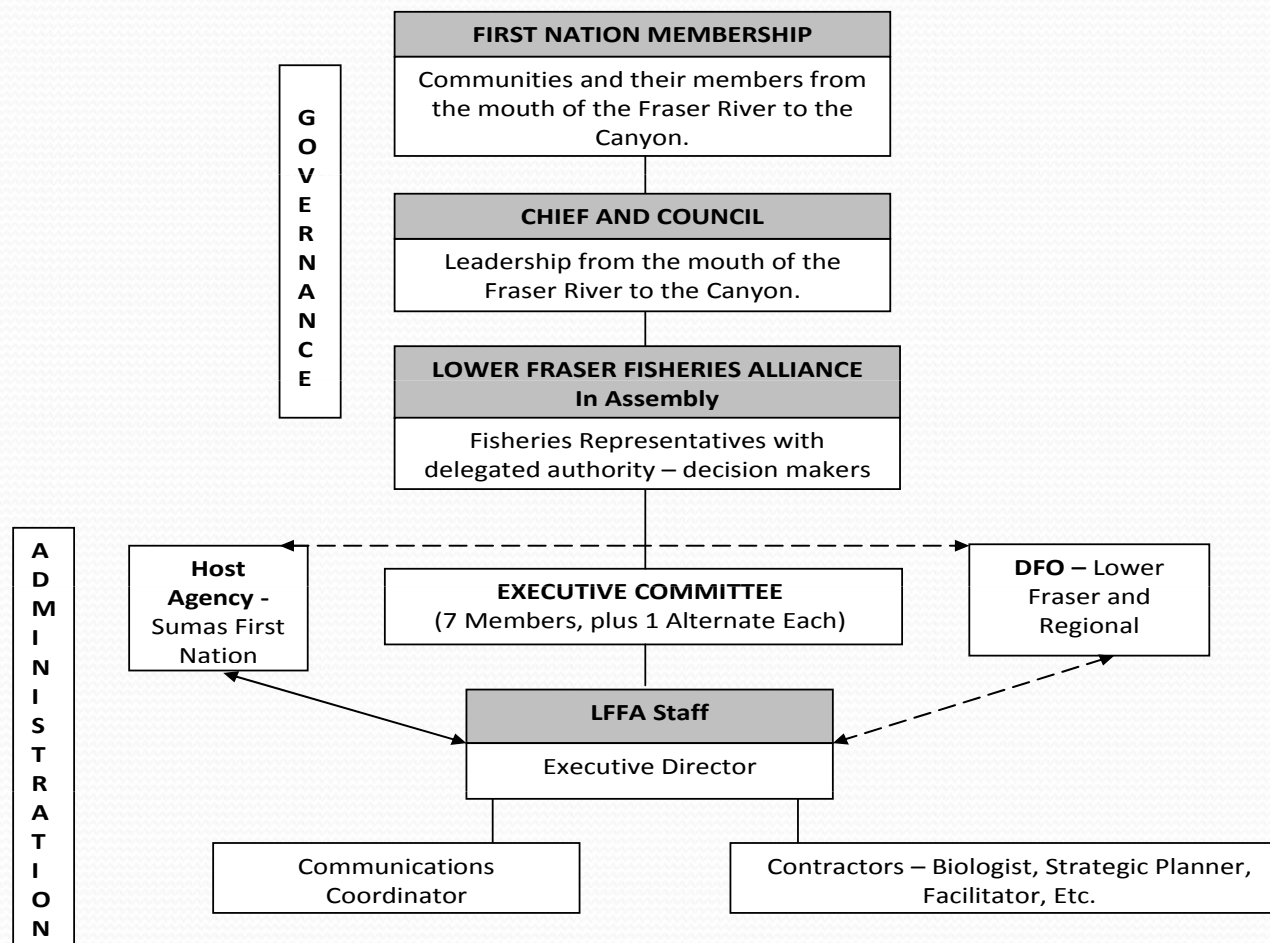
FIRST NATION MEMBERSHIP

Communities and their members from the mouth of the Fraser River to the Canyon.

GOVERNANCE

CHIEF AND COUNCIL

Leadership from the mouth of the Fraser River to the Canyon.

LOWER FRASER FISHERIES ALLIANCE
In Assembly

Fisheries Representatives with delegated authority – decision makers

ADMINISTRATION

Host Agency - Sumas First Nation

EXECUTIVE COMMITTEE
(7 Members, plus 1 Alternate Each)

DFO – Lower Fraser and Regional

LFFA Staff

Executive Director

Communications Coordinator

Contractors – Biologist, Strategic Planner, Facilitator, Etc.